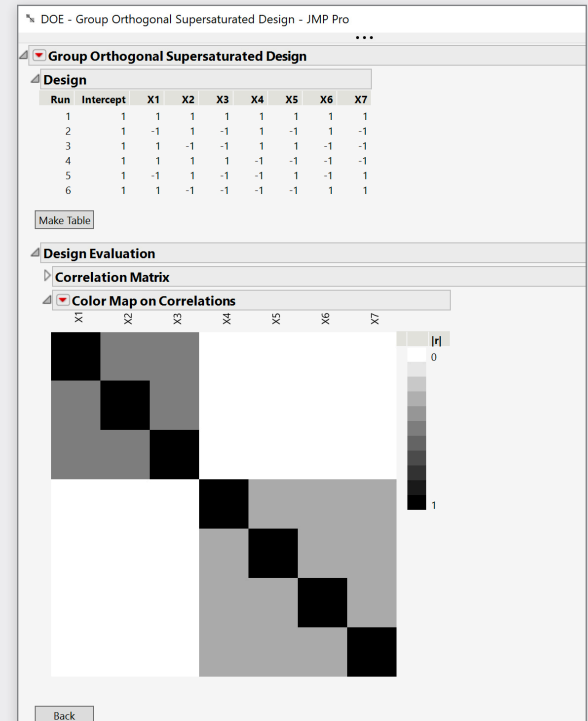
DOE - Group Orthogonal Supersaturated Design - JMP Pro

Group Orthogonal Supersaturated Design

Design

| Run | Intercept | X1 | X2 | X3 | X4 | X5 | X6 | X7 |
|---|---|---|---|---|---|---|---|---|
| 1 | 1 | 1 | 1 | 1 | 1 | 1 | 1 | 1 |
| 2 | 1 | -1 | 1 | -1 | 1 | -1 | 1 | -1 |
| 3 | 1 | 1 | -1 | -1 | 1 | 1 | -1 | -1 |
| 4 | 1 | 1 | 1 | 1 | -1 | -1 | -1 | -1 |
| 5 | 1 | -1 | 1 | -1 | -1 | 1 | -1 | 1 |
| 6 | 1 | 1 | -1 | -1 | -1 | -1 | 1 | 1 |

Make Table

Design Evaluation

Correlation Matrix

Color Map on Correlations

X1 X2 X3 X4 X5 X6 X7

|r|
0
1

Back